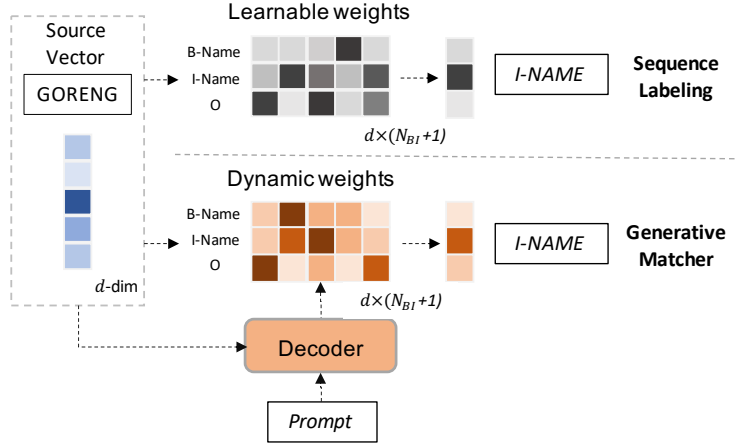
Source Vector

GORENG

$d$-dim

Learnable weights

B-Name
I-Name
O

$d\times(N_{BI}+1)$

I-NAME

Sequence Labeling

Dynamic weights

B-Name
I-Name
O

$d\times(N_{BI}+1)$

I-NAME

Generative Matcher

Decoder

Prompt